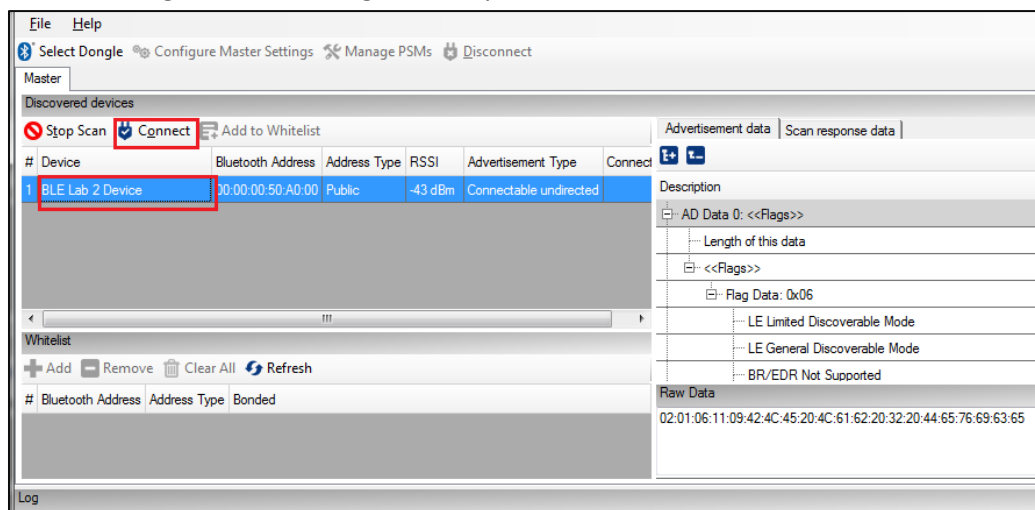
File Help

Select Dongle Configure Master Settings Manage PSMs Disconnect

Master

Discovered devices

Stop Scan Connect Add to Whitelist

| # | Device | Bluetooth Address | Address Type | RSSI | Advertisement Type | Connect |
|---|---|---|---|---|---|---|
| 1 | BLE Lab 2 Device | 00:00:00:50:A0:00 | Public | -43 dBm | Connectable undirected | |

Whitelist

Add Remove Clear All Refresh

| # | Bluetooth Address | Address Type | Bonded |
|---|---|---|---|

Advertisement data Scan response data

Description

AD Data 0: <<Flags>>
Length of this data
<<Flags>>
Flag Data: 0x06
LE Limited Discoverable Mode
LE General Discoverable Mode
BR/EDR Not Supported

Raw Data

02:01:06:11:09:42:4C:45:20:4C:61:62:20:32:20:44:65:76:69:63:65

Log